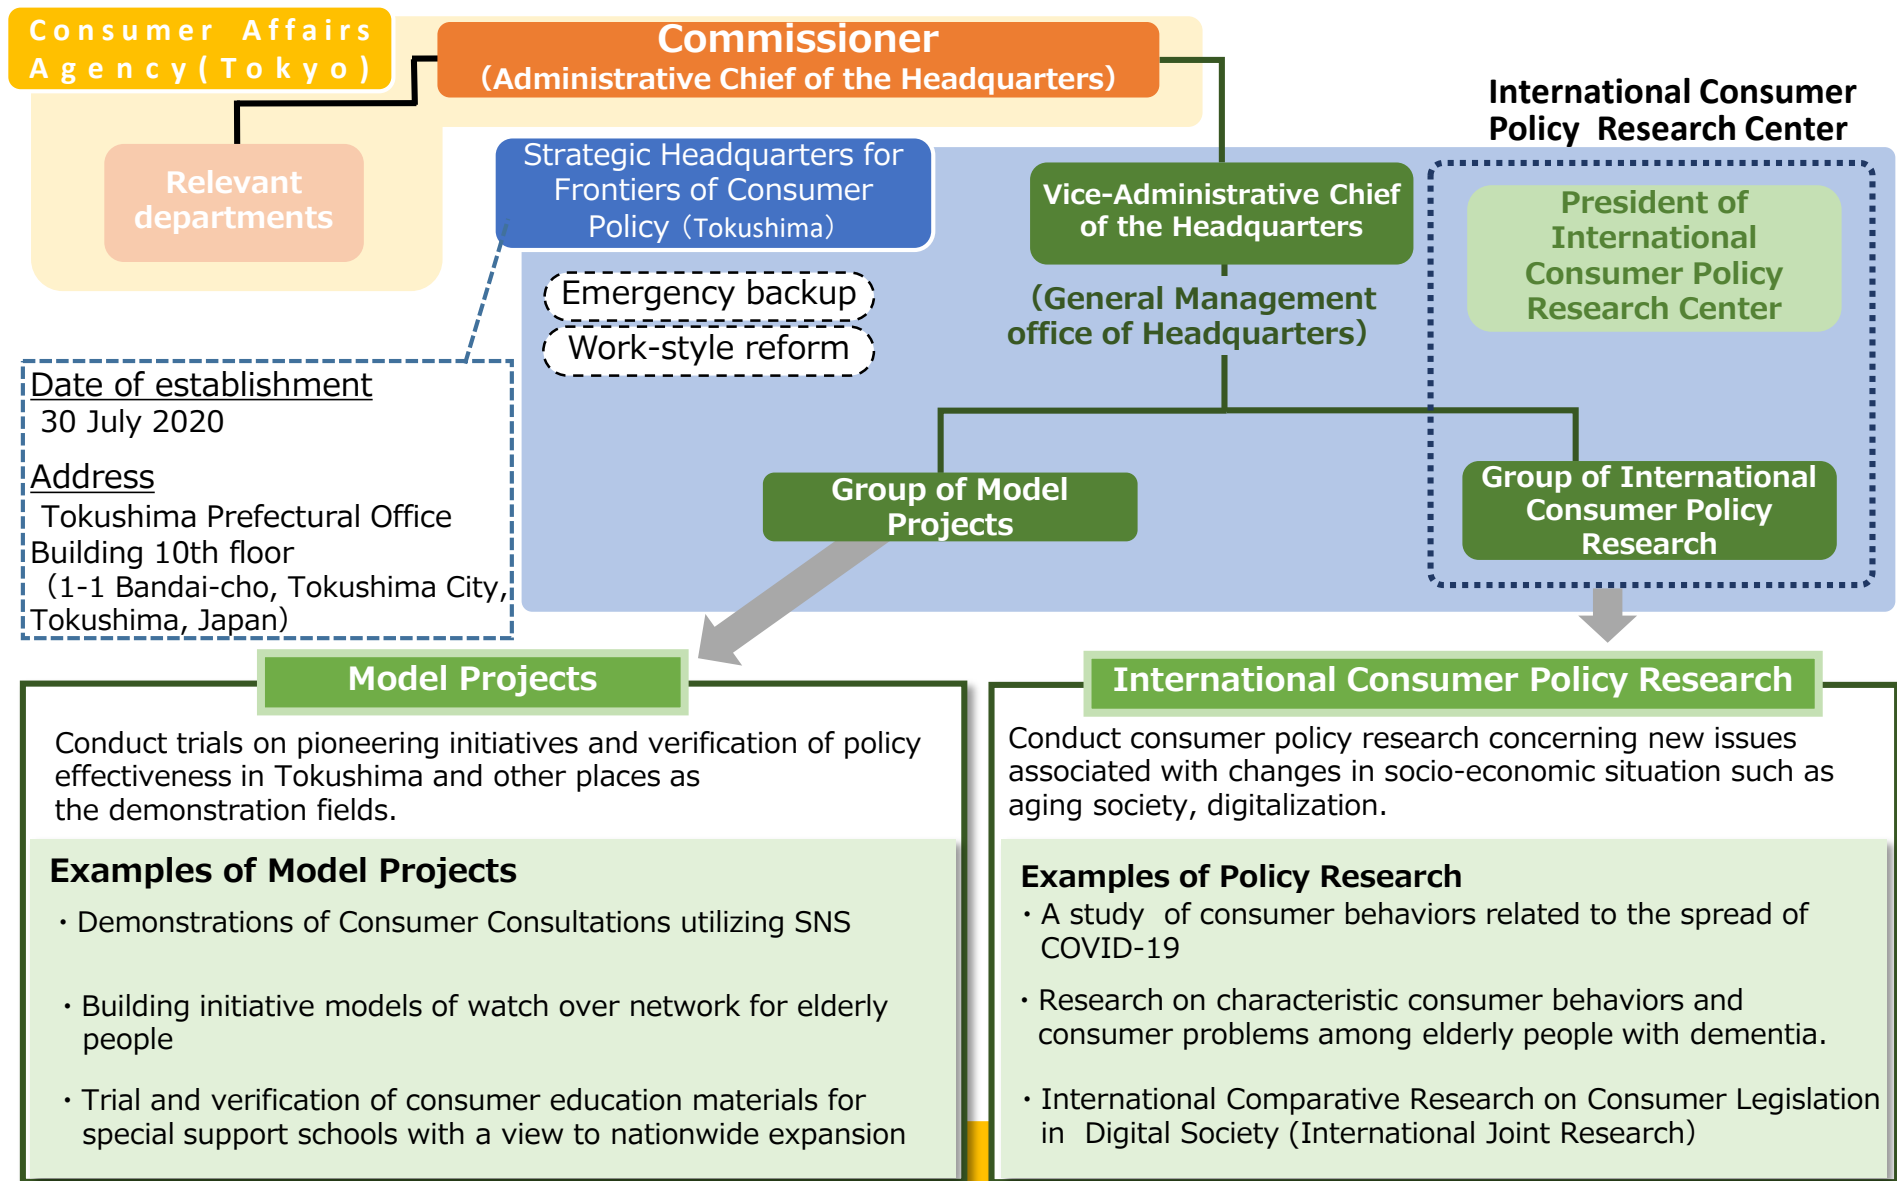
Consumer Affairs Agency(Tokyo)

Commissioner
(Administrative Chief of the Headquarters)

Relevant departments

Strategic Headquarters for Frontiers of Consumer Policy（Tokushima）

Emergency backup

Work-style reform

Vice-Administrative Chief of the Headquarters

(General Management office of Headquarters)

International Consumer Policy Research Center

President of International Consumer Policy Research Center

Date of establishment
30 July 2020

Address
Tokushima Prefectural Office Building 10th floor
（1-1 Bandai-cho, Tokushima City, Tokushima, Japan)

Group of Model Projects

Group of International Consumer Policy Research

Model Projects

Conduct trials on pioneering initiatives and verification of policy effectiveness in Tokushima and other places as the demonstration fields.

Examples of Model Projects
・Demonstrations of Consumer Consultations utilizing SNS

・Building initiative models of watch over network for elderly people

・Trial and verification of consumer education materials for special support schools with a view to nationwide expansion

International Consumer Policy Research

Conduct consumer policy research concerning new issues associated with changes in socio-economic situation such as aging society, digitalization.

Examples of Policy Research
・A study of consumer behaviors related to the spread of COVID-19

・Research on characteristic consumer behaviors and consumer problems among elderly people with dementia.

・International Comparative Research on Consumer Legislation in Digital Society (International Joint Research)